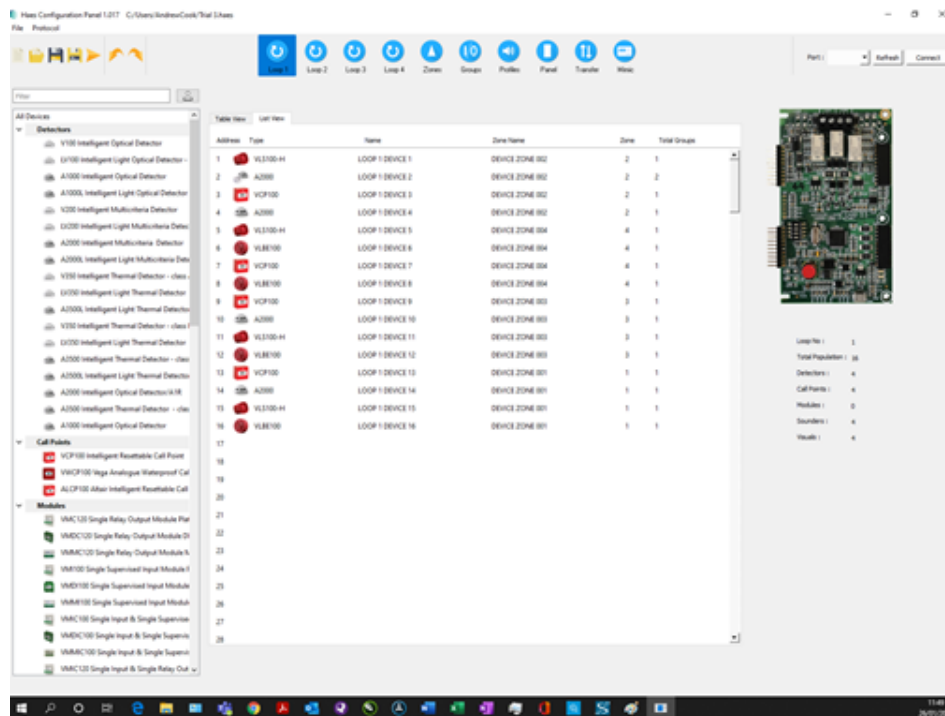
Haes Configuration Panel 1.017 C:/Users/AndrewCook/Trial 3.haes

File Protocol

Loop 1 Loop 2 Loop 3 Loop 4 Zones Groups Profiles Panel Transfer Mimic

Port : Refresh Connect

Filter

All Devices
Detectors
V100 Intelligent Optical Detector
LV100 Intelligent Light Optical Detector
A1000 Intelligent Optical Detector
A1000L Intelligent Light Optical Detector
V200 Intelligent Multicriteria Detector
LV200 Intelligent Light Multicriteria Detec
A2000 Intelligent Multicriteria Detector
A2000L Intelligent Light Multicriteria Dete
V350 Intelligent Thermal Detector - class
LV350 Intelligent Light Thermal Detector
A350L Intelligent Light Thermal Detector
V350 Intelligent Thermal Detector - class
LV350 Intelligent Light Thermal Detector
A2500 Intelligent Thermal Detector - clas
A2500L Intelligent Light Thermal Detector
A2000 Intelligent Optical Detector/A1R
A2500 Intelligent Thermal Detector - clas
A1000 Intelligent Optical Detector
Call Points
VCP100 Intelligent Resettable Call Point
VWCP100 Vega Analogue Waterproof Cal
ALCP100 Altair Intelligent Resettable Call
Modules
VMC120 Single Relay Output Module Pla
VMDC120 Single Relay Output Module Di
VMMC120 Single Relay Output Module
VMI100 Single Supervised Input Module
VMDI100 Single Supervised Input Module
VMMI100 Single Supervised Input Modul
VMIC100 Single Input & Single Supervis
VMDIC100 Single Input & Single Supervis
VMMIC100 Single Input & Single Supervi
VMIC120 Single Input & Single Relay Out

Table View List View

| Address | Type | Name | Zone Name | Zone | Total Groups |
|---|---|---|---|---|---|
| 1 | VLS100-H | LOOP 1 DEVICE 1 | DEVICE ZONE 002 | 2 | 1 |
| 2 | A2000 | LOOP 1 DEVICE 2 | DEVICE ZONE 002 | 2 | 2 |
| 3 | VCP100 | LOOP 1 DEVICE 3 | DEVICE ZONE 002 | 2 | 1 |
| 4 | A2000 | LOOP 1 DEVICE 4 | DEVICE ZONE 002 | 2 | 1 |
| 5 | VLS100-H | LOOP 1 DEVICE 5 | DEVICE ZONE 004 | 4 | 1 |
| 6 | VLBE100 | LOOP 1 DEVICE 6 | DEVICE ZONE 004 | 4 | 1 |
| 7 | VCP100 | LOOP 1 DEVICE 7 | DEVICE ZONE 004 | 4 | 1 |
| 8 | VLBE100 | LOOP 1 DEVICE 8 | DEVICE ZONE 004 | 4 | 1 |
| 9 | VCP100 | LOOP 1 DEVICE 9 | DEVICE ZONE 003 | 3 | 1 |
| 10 | A2000 | LOOP 1 DEVICE 10 | DEVICE ZONE 003 | 3 | 1 |
| 11 | VLS100-H | LOOP 1 DEVICE 11 | DEVICE ZONE 003 | 3 | 1 |
| 12 | VLBE100 | LOOP 1 DEVICE 12 | DEVICE ZONE 003 | 3 | 1 |
| 13 | VCP100 | LOOP 1 DEVICE 13 | DEVICE ZONE 001 | 1 | 1 |
| 14 | A2000 | LOOP 1 DEVICE 14 | DEVICE ZONE 001 | 1 | 1 |
| 15 | VLS100-H | LOOP 1 DEVICE 15 | DEVICE ZONE 001 | 1 | 1 |
| 16 | VLBE100 | LOOP 1 DEVICE 16 | DEVICE ZONE 001 | 1 | 1 |
| 17 | | | | | |
| 18 | | | | | |
| 19 | | | | | |
| 20 | | | | | |
| 21 | | | | | |
| 22 | | | | | |
| 23 | | | | | |
| 24 | | | | | |
| 25 | | | | | |
| 26 | | | | | |
| 27 | | | | | |
| 28 | | | | | |

Loop No : 1
Total Population : 16
Detectors : 4
Call Points : 4
Modules : 0
Sounders : 4
Visuals : 4

11:49
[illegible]